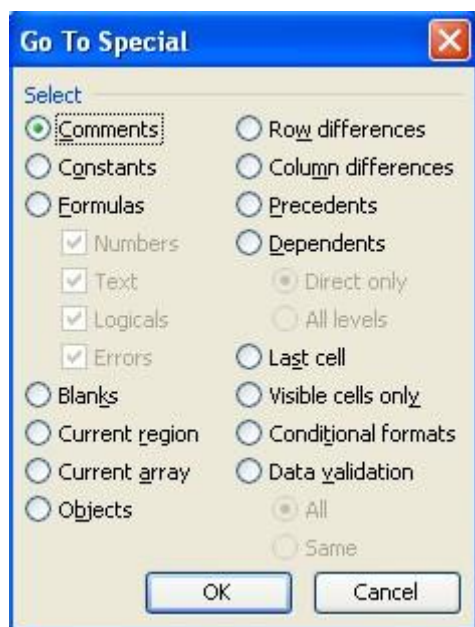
Go To Special

Select

Comments
Constants
Formulas
Numbers
Text
Logicals
Errors
Blanks
Current region
Current array
Objects

Row differences
Column differences
Precedents
Dependents
Direct only
All levels
Last cell
Visible cells only
Conditional formats
Data validation
All
Same

OK
Cancel